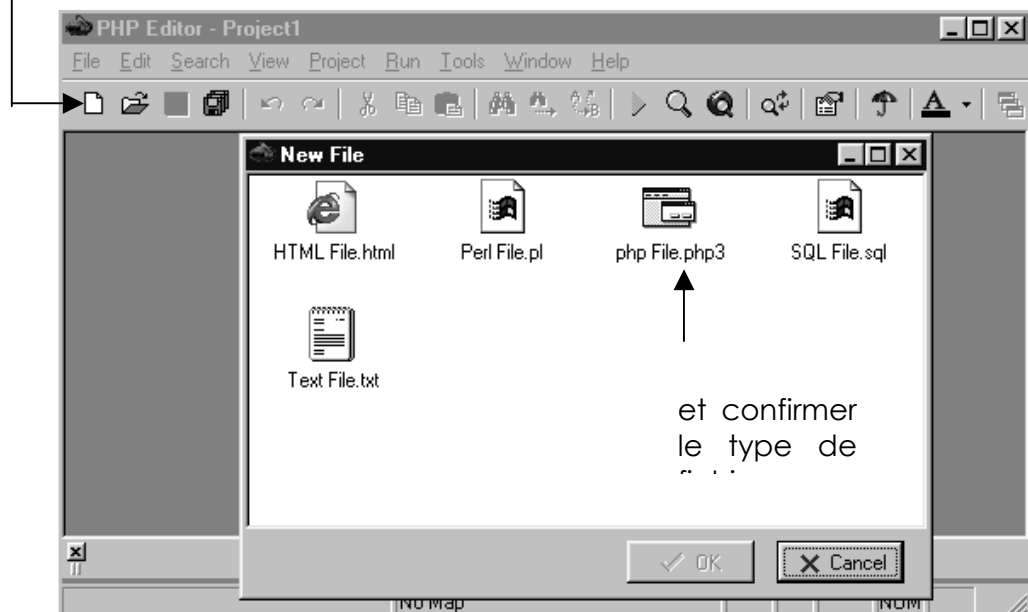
PHP Editor - Project1

File Edit Search View Project Run Tools Window Help

New File

HTML File.html
Perl File.pl
php File.php3
SQL File.sql
Text File.txt

et confirmer le type de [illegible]

OK
Cancel

No Map
NUM